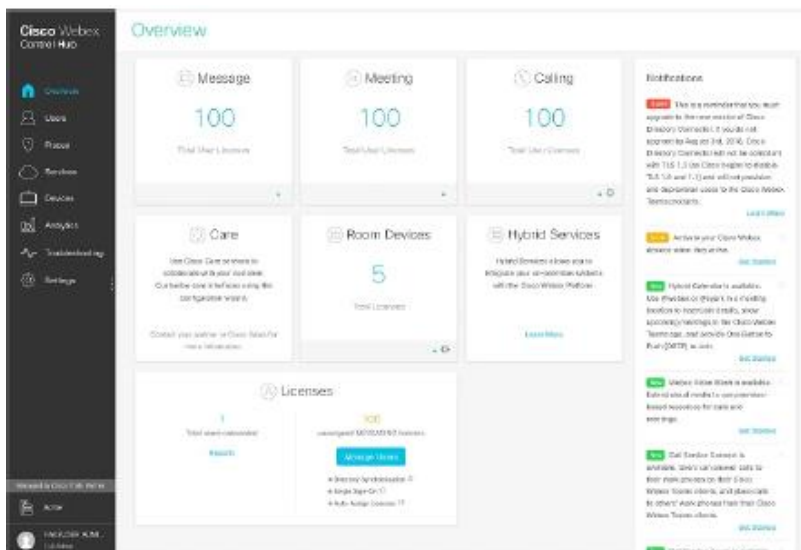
Cisco Webex
Control Hub

Overview

Users
Places
Services
Devices
Analytics
Troubleshooting
Settings

Message
100
Total User Licenses

Meeting
100
Total User Licenses

Calling
100
Total User Licenses

Care
Use Cisco Care services to collaborate with your customers. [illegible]
Contact your partner or Cisco Sales for more information.

Room Devices
5
Total Licenses

Hybrid Services
Hybrid Services allows you to integrate your on-premises solutions with the Cisco Webex Platform.
Learn More

Licenses
1
Total users onboarded
Search
100
unassigned MESSAGING licenses
Manage Users
Directory Synchronization
Single Sign-On
Auto-Assign Licenses

Notifications
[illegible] This is a reminder that you must upgrade to the new version of Cisco Directory Connector. If you do not upgrade by August 3rd, 2018, Cisco Directory Connector will not be compatible with TLS 1.2. Use Cisco begins to disable TLS 1.0 and 1.1 and will not provide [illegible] to the Cisco Webex Teams endpoints.
Learn More

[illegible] Activate your Cisco Webex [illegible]
Get Started

New Hybrid Calendar is available. Use @webex or @spark in a meeting location to host join details, show upcoming meetings in the Cisco Webex Teams app, and provide One Button to Push (OBTP) access.
Get Started

New Webex Video Mesh is available. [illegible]
Get Started

New Call Service Connect is available. Users can answer calls to their work phones on their Cisco Webex Teams clients, and place calls to others' work phones from their Cisco Webex Teams clients.
Get Started

Managed by Cisco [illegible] Partner
Acme
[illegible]